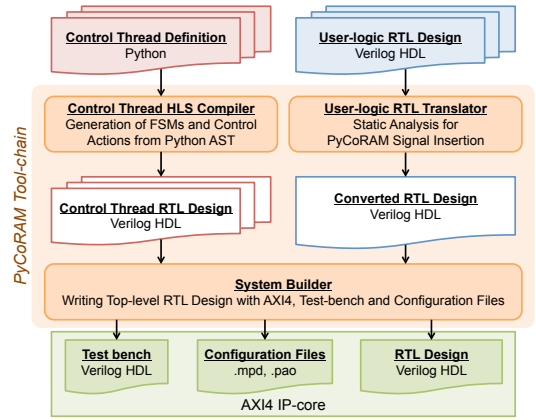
Control Thread Definition
Python

User-logic RTL Design
Verilog HDL

PyCoRAM Tool-chain

Control Thread HLS Compiler
Generation of FSMs and Control Actions from Python AST

User-logic RTL Translator
Static Analysis for PyCoRAM Signal Insertion

Control Thread RTL Design
Verilog HDL

Converted RTL Design
Verilog HDL

System Builder
Writing Top-level RTL Design with AXI4, Test-bench and Configuration Files

Test bench
Verilog HDL

Configuration Files
.mpd, .pao

RTL Design
Verilog HDL

AXI4 IP-core